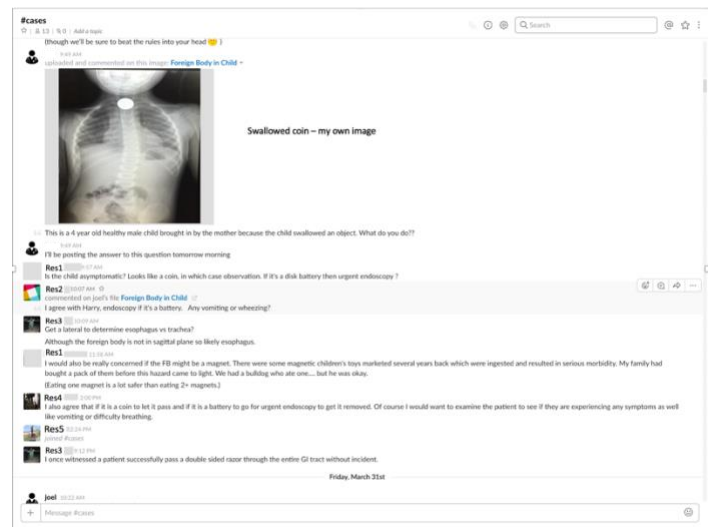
#cases
☆ | 13 | 0 | Add a topic

Q Search

(though we'll be sure to beat the rules into your head )

9:43 AM
uploaded and commented on this image: Foreign Body in Child

Swallowed coin – my own image

This is a 4 year old healthy male child brought in by the mother because the child swallowed an object. What do you do??

9:43 AM
I'll be posting the answer to this question tomorrow morning

Res1 9:57 AM
Is the child asymptomatic? Looks like a coin, in which case observation. If it's a disk battery then urgent endoscopy ?

Res2 10:07 AM
commented on joel's file Foreign Body in Child
I agree with Harry, endoscopy if it's a battery. Any vomiting or wheezing?

Res3 10:09 AM
Get a lateral to determine esophagus vs trachea?
Although the foreign body is not in sagittal plane so likely esophagus.

Res1 11:18 AM
I would also be really concerned if the FB might be a magnet. There were some magnetic children's toys marketed several years back which were ingested and resulted in serious morbidity. My family had bought a pack of them before this hazard came to light. We had a bulldog who ate one.... but he was okay.
(Eating one magnet is a lot safer than eating 2+ magnets.)

Res4 3:00 PM
I also agree that if it is a coin to let it pass and if it is a battery to go for urgent endoscopy to get it removed. Of course I would want to examine the patient to see if they are experiencing any symptoms as well like vomiting or difficulty breathing.

Res5 10:24 PM
joined #cases

Res3 9:12 PM
I once witnessed a patient successfully pass a double sided razor through the entire GI tract without incident.

Friday, March 31st

joel 10:22 AM

+ Message #cases